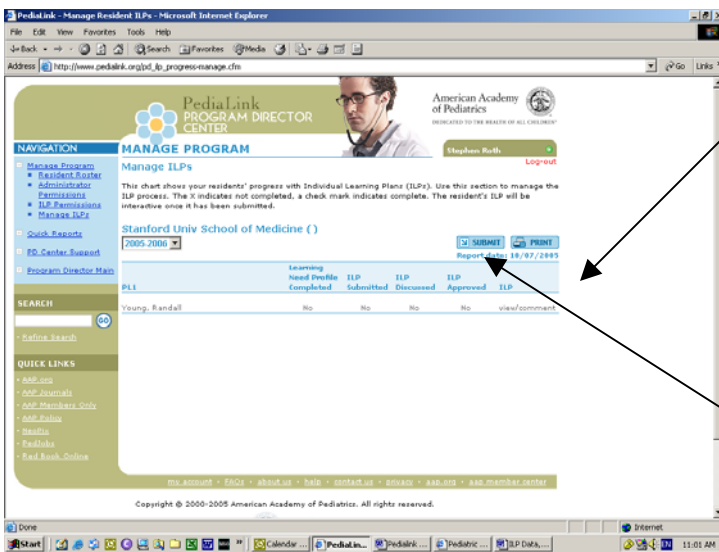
PediaLink - Manage Resident ILPs - Microsoft Internet Explorer

File Edit View Favorites Tools Help

Back Search Favorites Media

Address http://www.pedialink.org/pd_ilp_progress-manage.cfm Go Links

PediaLink PROGRAM DIRECTOR CENTER

American Academy of Pediatrics
DEDICATED TO THE HEALTH OF ALL CHILDREN

NAVIGATION

Manage Program
Resident Roster
Administrator Permissions
ILP Permissions
Manage ILPs

Quick Reports

PD Center Support

Program Director Main

SEARCH

Refine Search

QUICK LINKS

AAP.org
AAP Journals
AAP Members Only
AAP Policy
NeoPro
PedJobs
Red Book Online

MANAGE PROGRAM

Stephen Roth

Log-out

Manage ILPs

This chart shows your residents' progress with Individual Learning Plans (ILPs). Use this section to manage the ILP process. The X indicates not completed, a check mark indicates complete. The resident's ILP will be interactive once it has been submitted.

Stanford Univ School of Medicine ( )

2005-2006

SUBMIT PRINT

Report date: 10/07/2005

| PL1 | Learning Need Profile Completed | ILP Submitted | ILP Discussed | ILP Approved | ILP |
|---|---|---|---|---|---|
| Young, Randall | No | No | No | No | view/comment |

my account · FAQs · about us · help · contact us · privacy · aap.org · aap member center

Copyright © 2000-2005 American Academy of Pediatrics. All rights reserved.

Done Internet

Start Calendar ... PediaLin... Pedialink ... Pediatric ... ILP Data,... EN 11:01 AM